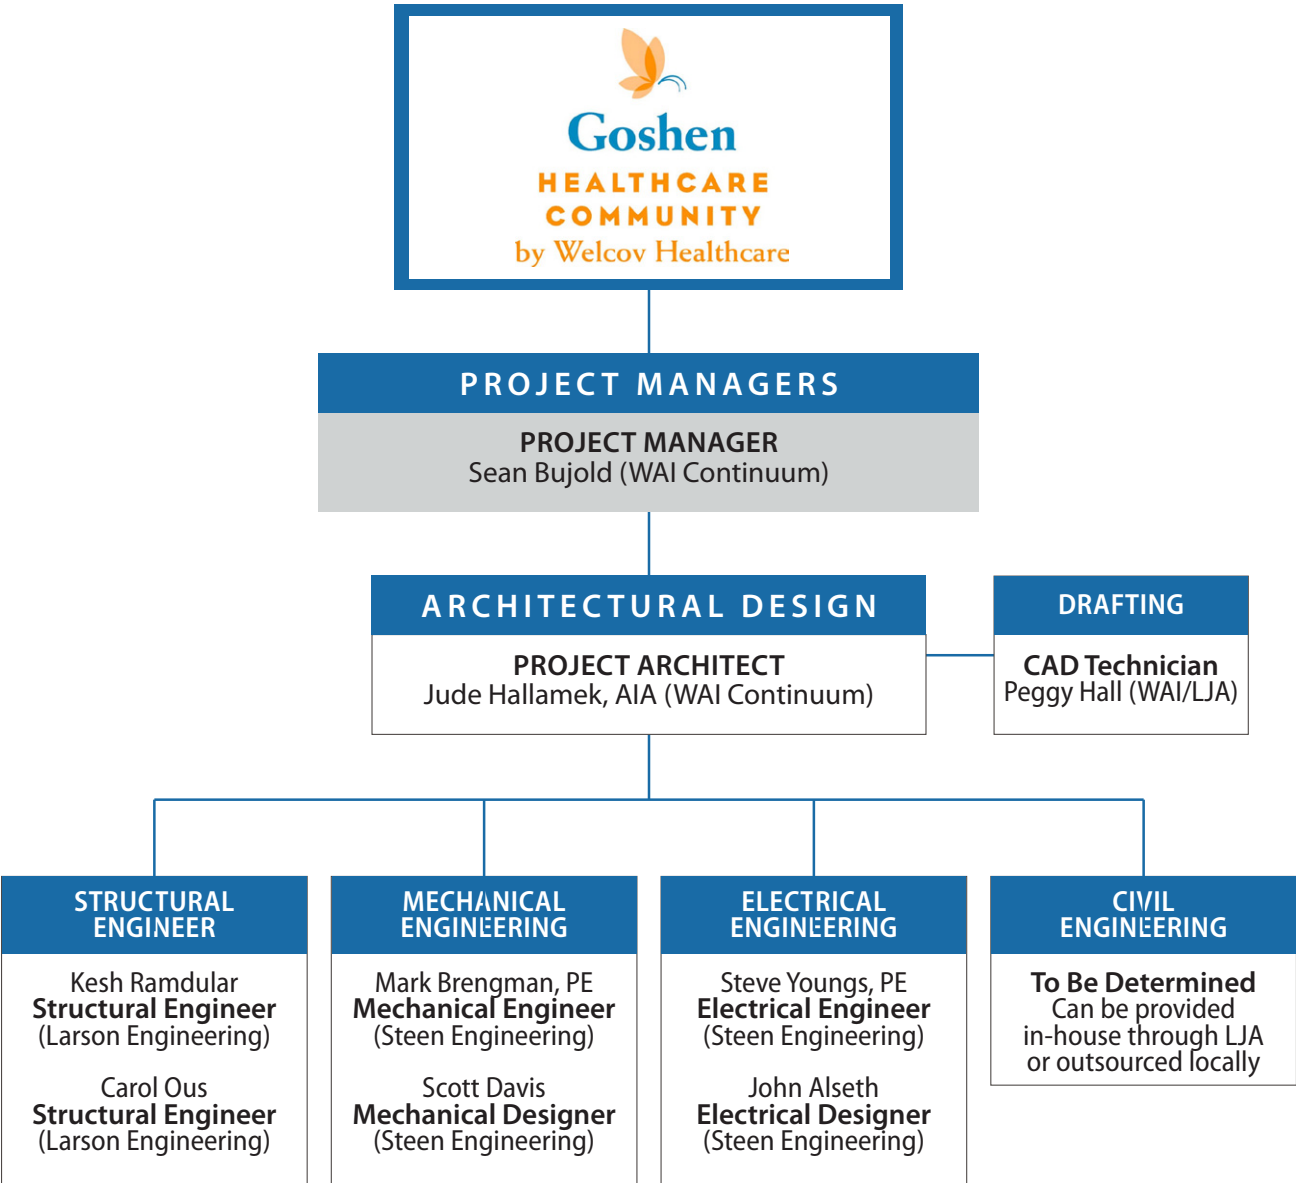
Goshen
HEALTHCARE
COMMUNITY
by Welcov Healthcare

PROJECT MANAGERS

PROJECT MANAGER
Sean Bujold (WAI Continuum)

ARCHITECTURAL DESIGN

PROJECT ARCHITECT
Jude Hallamek, AIA (WAI Continuum)

DRAFTING

CAD Technician
Peggy Hall (WAI/LJA)

STRUCTURAL ENGINEER

Kesh Ramdular
Structural Engineer
(Larson Engineering)

Carol Ous
Structural Engineer
(Larson Engineering)

MECHANICAL ENGINEERING

Mark Brengman, PE
Mechanical Engineer
(Steen Engineering)

Scott Davis
Mechanical Designer
(Steen Engineering)

ELECTRICAL ENGINEERING

Steve Youngs, PE
Electrical Engineer
(Steen Engineering)

John Alseth
Electrical Designer
(Steen Engineering)

CIVIL ENGINEERING

To Be Determined
Can be provided in-house through LJA or outsourced locally